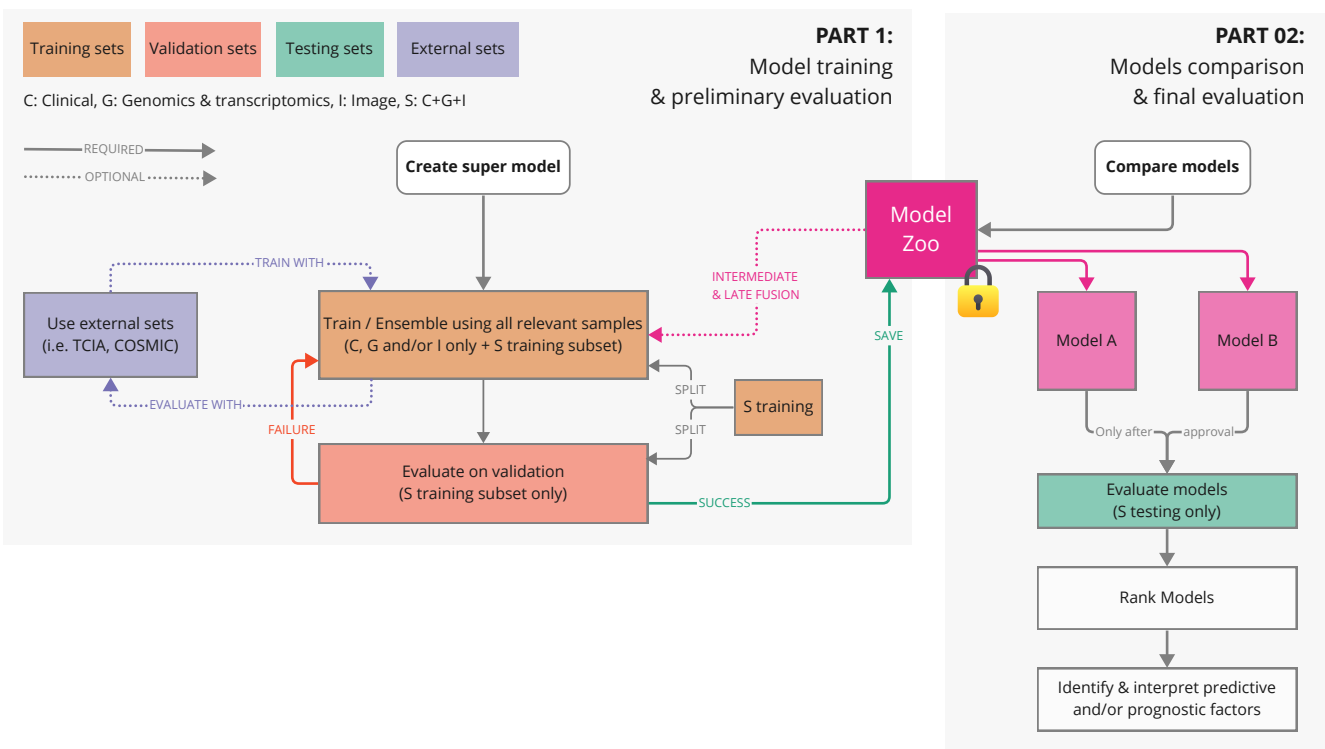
Training sets
Validation sets
Testing sets
External sets

C: Clinical, G: Genomics & transcriptomics, I: Image, S: C+G+I

PART 1:
Model training
& preliminary evaluation

REQUIRED
OPTIONAL

Create super model

TRAIN WITH

Use external sets
(i.e. TCIA, COSMIC)

Train / Ensemble using all relevant samples
(C, G and/or I only + S training subset)

EVALUATE WITH

SPLIT
S training
SPLIT

FAILURE

Evaluate on validation
(S training subset only)

SUCCESS

INTERMEDIATE
& LATE FUSION

SAVE

Model
Zoo

PART 02:
Models comparison
& final evaluation

Compare models

Model A
Model B

Only after
approval

Evaluate models
(S testing only)

Rank Models

Identify & interpret predictive
and/or prognostic factors